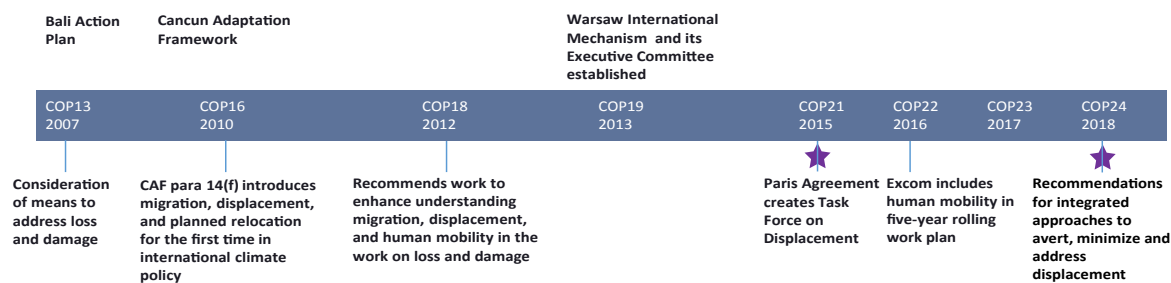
Bali Action Plan

Cancun Adaptation Framework

Warsaw International Mechanism and its Executive Committee established

COP13
2007

COP16
2010

COP18
2012

COP19
2013

COP21
2015

COP22
2016

COP23
2017

COP24
2018

Consideration of means to address loss and damage

CAF para 14(f) introduces migration, displacement, and planned relocation for the first time in international climate policy

Recommends work to enhance understanding migration, displacement, and human mobility in the work on loss and damage

Paris Agreement creates Task Force on Displacement

Excom includes human mobility in five-year rolling work plan

Recommendations for integrated approaches to avert, minimize and address displacement